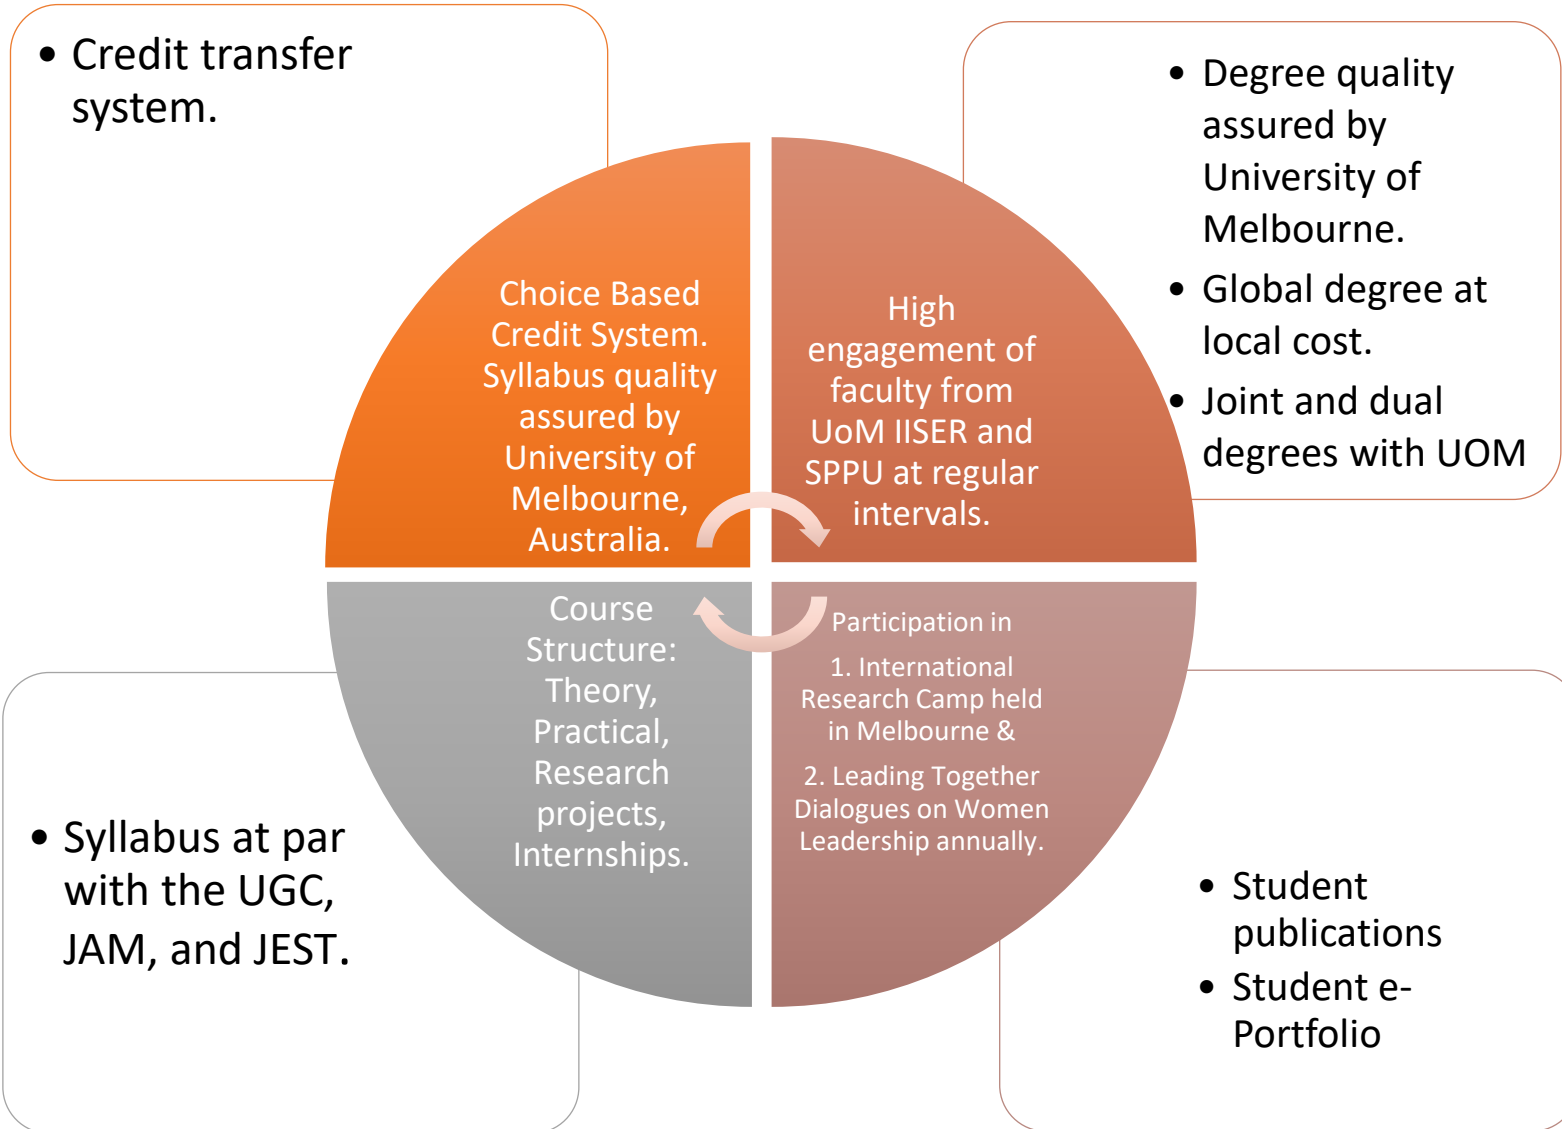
• Credit transfer system.

Choice Based Credit System. Syllabus quality assured by University of Melbourne, Australia.

High engagement of faculty from UoM IISER and SPPU at regular intervals.

• Degree quality assured by University of Melbourne.
• Global degree at local cost.
• Joint and dual degrees with UOM

• Syllabus at par with the UGC, JAM, and JEST.

Course Structure: Theory, Practical, Research projects, Internships.

Participation in

1. International Research Camp held in Melbourne &

2. Leading Together Dialogues on Women Leadership annually.

• Student publications
• Student e-Portfolio